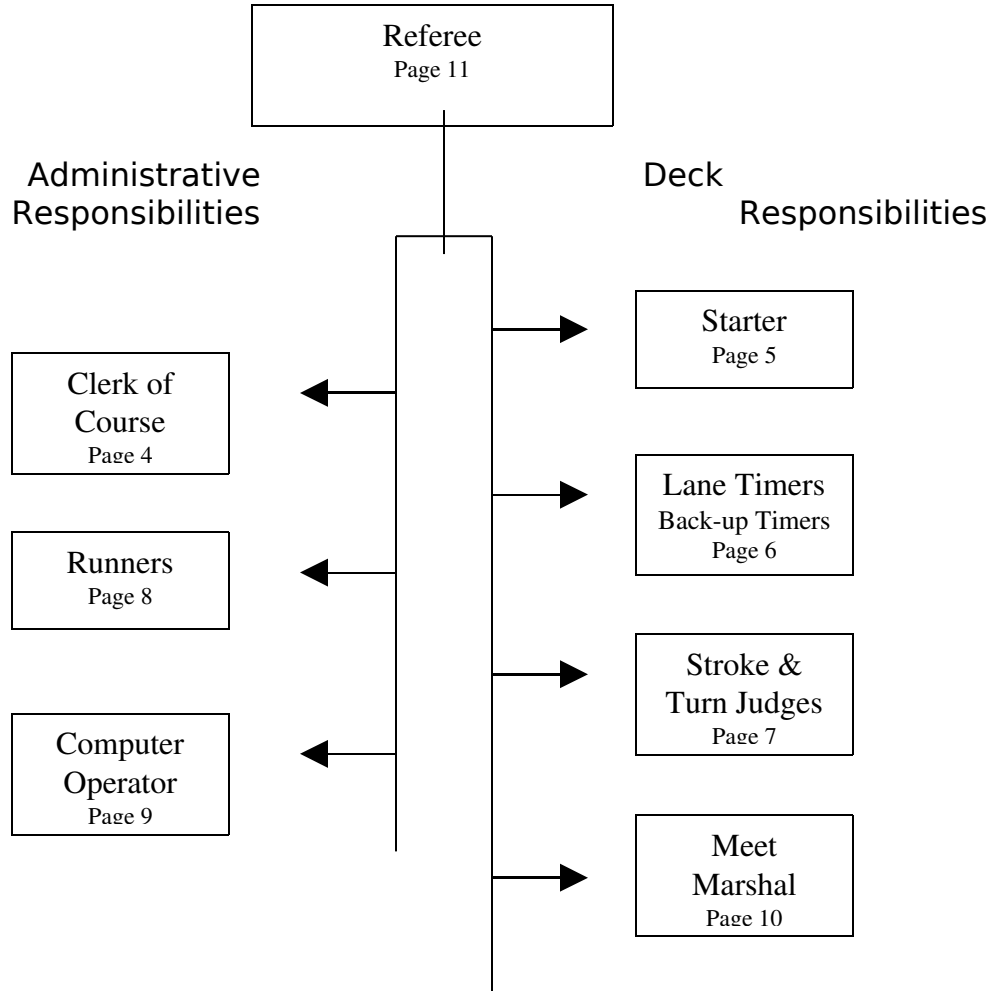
Referee
Page 11

Administrative Responsibilities

Deck Responsibilities

Starter
Page 5

Clerk of Course
Page 4

Lane Timers
Back-up Timers
Page 6

Runners
Page 8

Stroke & Turn Judges
Page 7

Computer Operator
Page 9

Meet Marshal
Page 10